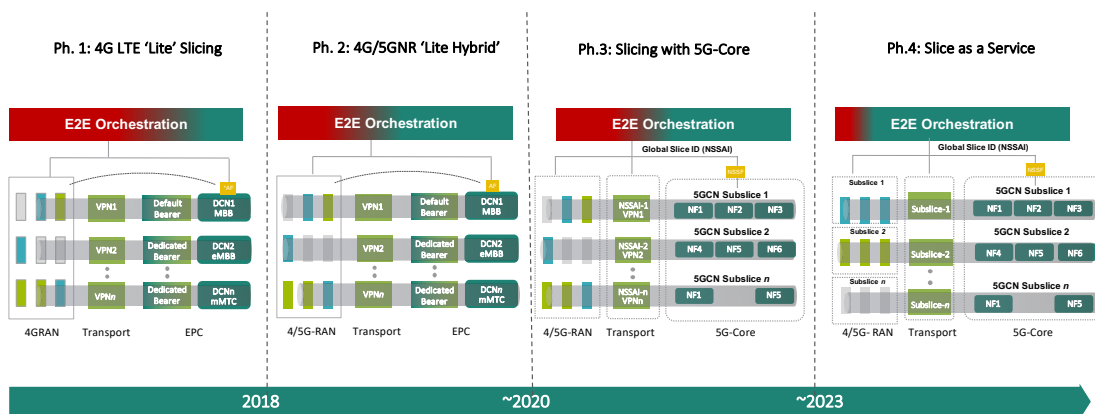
Ph. 1: 4G LTE 'Lite' Slicing

E2E Orchestration

AF

VPN1
Default Bearer
DCN1 MBB

VPN2
Dedicated Bearer
DCN2 eMBB

VPN$n$
Dedicated Bearer
DCN$n$ mMTC

4GRAN
Transport
EPC

Ph. 2: 4G/5GNR 'Lite Hybrid'

E2E Orchestration

AF

VPN1
Default Bearer
DCN1 MBB

VPN2
Dedicated Bearer
DCN2 eMBB

VPN$n$
Dedicated Bearer
DCN$n$ mMTC

4/5G-RAN
Transport
EPC

Ph.3: Slicing with 5G-Core

E2E Orchestration

Global Slice ID (NSSAI)

NSSF

NSSAI-1 VPN1
5GCN Subslice 1
NF1
NF2
NF3

NSSAI-2 VPN2
5GCN Subslice 2
NF4
NF5
NF6

NSSAI-n VPNn
5GCN Subslice $n$
NF1
NF5

4/5G-RAN
Transport
5G-Core

Ph.4: Slice as a Service

E2E Orchestration

Global Slice ID (NSSAI)

NSSF

Subslice 1
Subslice-1
5GCN Subslice 1
NF1
NF2
NF3

Subslice 2
Subslice-2
5GCN Subslice 2
NF4
NF5
NF6

Subslice $n$
Subslice-$n$
5GCN Subslice $n$
NF1
NF5

4/5G- RAN
Transport
5G-Core

2018
~2020
~2023